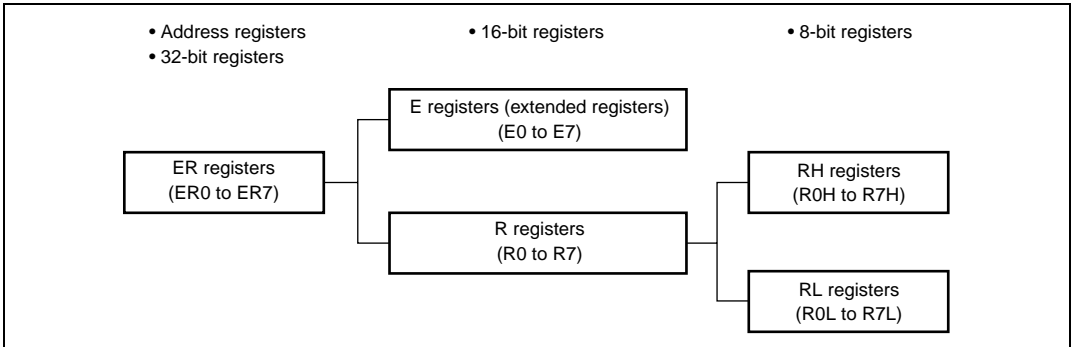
• Address registers
• 32-bit registers

• 16-bit registers

• 8-bit registers

ER registers
(ER0 to ER7)

E registers (extended registers)
(E0 to E7)

R registers
(R0 to R7)

RH registers
(R0H to R7H)

RL registers
(R0L to R7L)